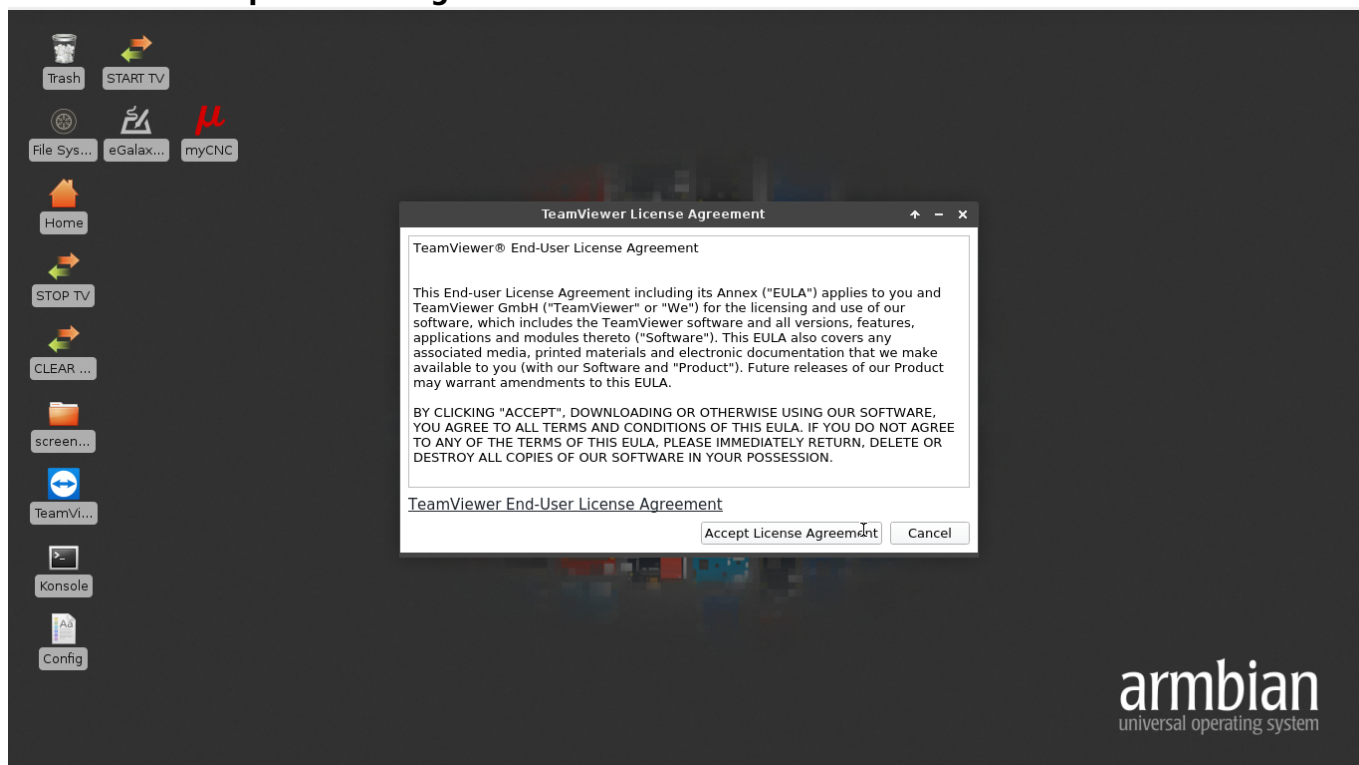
Trash
START TV
File Sys...
eGalax...
$\mu$
myCNC
Home
STOP TV
CLEAR ...
screen...
TeamVi...
Konsole
Config

TeamViewer License Agreement

TeamViewer® End-User License Agreement

This End-user License Agreement including its Annex ("EULA") applies to you and TeamViewer GmbH ("TeamViewer" or "We") for the licensing and use of our software, which includes the TeamViewer software and all versions, features, applications and modules thereto ("Software"). This EULA also covers any associated media, printed materials and electronic documentation that we make available to you (with our Software and "Product"). Future releases of our Product may warrant amendments to this EULA.

BY CLICKING "ACCEPT", DOWNLOADING OR OTHERWISE USING OUR SOFTWARE, YOU AGREE TO ALL TERMS AND CONDITIONS OF THIS EULA. IF YOU DO NOT AGREE TO ANY OF THE TERMS OF THIS EULA, PLEASE IMMEDIATELY RETURN, DELETE OR DESTROY ALL COPIES OF OUR SOFTWARE IN YOUR POSSESSION.

TeamViewer End-User License Agreement

Accept License Agreement
Cancel

armbian
universal operating system